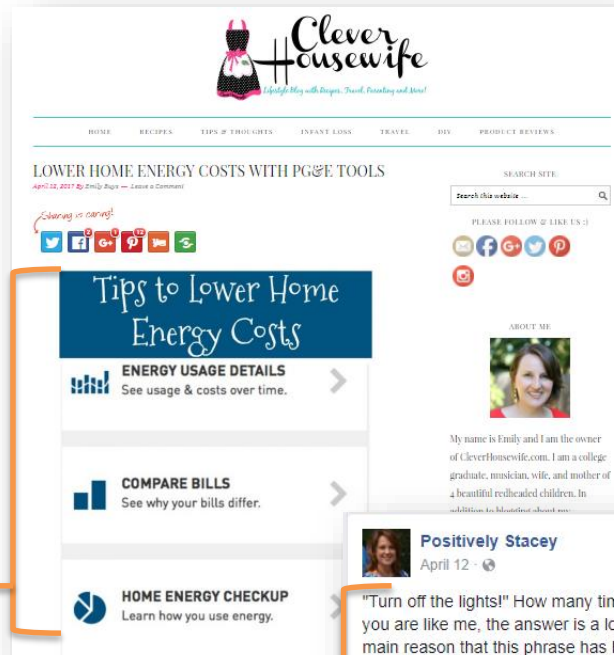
Clever Housewife
Lifestyle Blog with Recipes, Travel, Parenting and More!

HOME RECIPES TIPS & THOUGHTS INFANT LOSS TRAVEL DIY PRODUCT REVIEWS

LOWER HOME ENERGY COSTS WITH PG&E TOOLS
April 12, 2017 By Emily Buys — Leave a Comment

Sharing is caring!
2 0 12

SEARCH SITE
Search this website ...

PLEASE FOLLOW & LIKE US :)

Tips to Lower Home Energy Costs

ENERGY USAGE DETAILS
See usage & costs over time.

COMPARE BILLS
See why your bills differ.

HOME ENERGY CHECKUP
Learn how you use energy.

ABOUT ME

My name is Emily and I am the owner of CleverHousewife.com. I am a college graduate, musician, wife, and mother of 4 beautiful redheaded children. In addition to blogging about my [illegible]

Positively Stacey
April 12 ·

"Turn off the lights!" How many tim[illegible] you are like me, the answer is a lo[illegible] main reason that this phrase has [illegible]